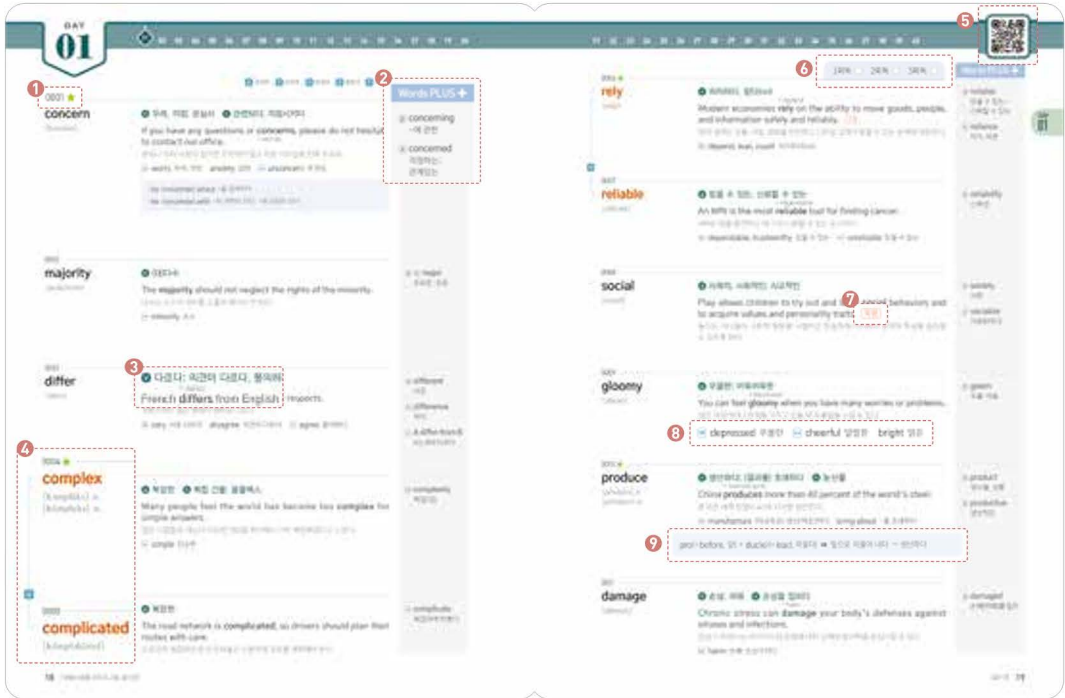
DAY
01

0001 ★
concern
[kənsə́ːrn]
① 우려, 걱정; 관심사 ② 관련되다; 걱정시키다
If you have any questions or concerns, please do not hesitate to contact our office.
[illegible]

Words PLUS +
concerning ~에 관한
concerned 걱정하는; 관계있는

0002
majority
The majority should not neglect the rights of the minority.
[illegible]
minority

differ
다르다; 의견이 다르다, 동의하다
French differs from English in many respects.
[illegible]
different
difference

0004 ★
complex
[kɑ́mpleks] n.
[kəmpléks] a.
복합체 복잡한; 복합 건물
Many people feel the world has become too complex for simple answers.
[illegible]
simple

0005
complicated
[kɑ́mpləkèitid]
복잡한
The road network is complicated, so drivers should plan their routes with care.
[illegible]

18

0006 ★
rely
의지하다, 믿다
Modern economies rely on the ability to move goods, people, and information safely and reliably.
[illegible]
depend, lean, count
reliable
reliance

1회 2회 3회

0007
reliable
믿을 수 있는, 신뢰할 수 있는
An MRI is the most reliable tool for finding cancer.
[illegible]
dependable, trustworthy
unreliable
reliability

0008
social
사회의, 사회적인, 사교적인
Play allows children to try out and test social behaviors and to acquire values and personality traits.
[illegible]
society
sociable

0009
gloomy
우울한; 어두침침한
You can feel gloomy when you have many worries or problems.
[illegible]
depressed 우울한 ↔ cheerful 쾌활한 bright 밝은
gloom

0010 ★
produce
생산하다; 농산물
China produces more than 40 percent of the world's steel.
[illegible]
manufacture
product
productive
pro(=before, 앞) + duce(=lead, 이끌다) → 앞으로 이끌어 내다 → 생산하다

0011
damage
손상, 피해 손상을 입히다
Chronic stress can damage your body's defenses against viruses and infections.
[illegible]
damaged

19